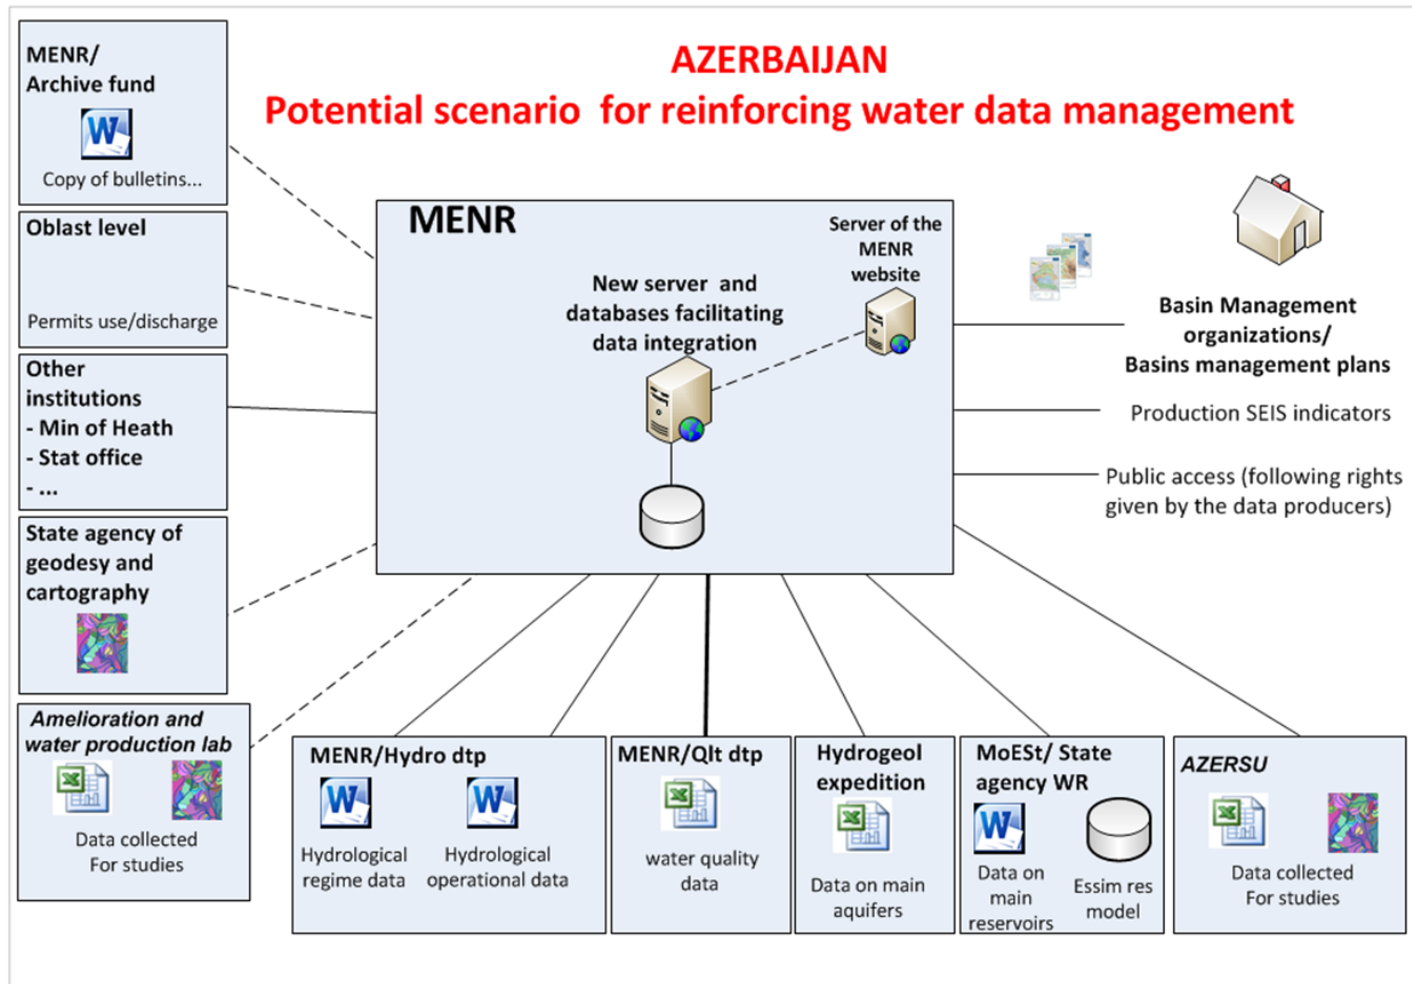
AZERBAIJAN
Potential scenario for reinforcing water data management

MENR/
Archive fund
Copy of bulletins...

Oblast level
Permits use/discharge

Other institutions
- Min of Heath
- Stat office
- ...

State agency of geodesy and cartography

Amelioration and water production lab
Data collected
For studies

MENR
Server of the MENR website
New server and databases facilitating data integration

Basin Management organizations/
Basins management plans

Production SEIS indicators

Public access (following rights given by the data producers)

MENR/Hydro dtp
Hydrological regime data
Hydrological operational data

MENR/Qlt dtp
water quality data

Hydrogeol expedition
Data on main aquifers

MoESt/ State agency WR
Data on main reservoirs
Essim res model

AZERSU
Data collected
For studies